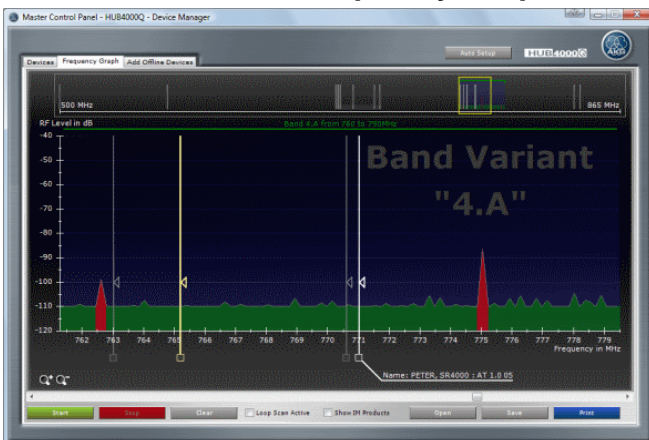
Master Control Panel - HUB4000Q - Device Manager

Devices | Frequency Graph | Add Offline Devices

Auto Setup

HUB4000Q

AKG

500 MHz

865 MHz

RF Level in dB

Band 4.A from 760 to 790MHz

Band Variant

"4.A"

-40
-50
-60
-70
-80
-90
-100
-110
-120

762 763 764 765 766 767 768 769 770 771 772 773 774 775 776 777 778 779

Frequency in MHz

Name: PETER, SR4000 : AT 1.0 05

Start | Stop | Clear | Loop Scan Active | Show IM Products | Open | Save | Print